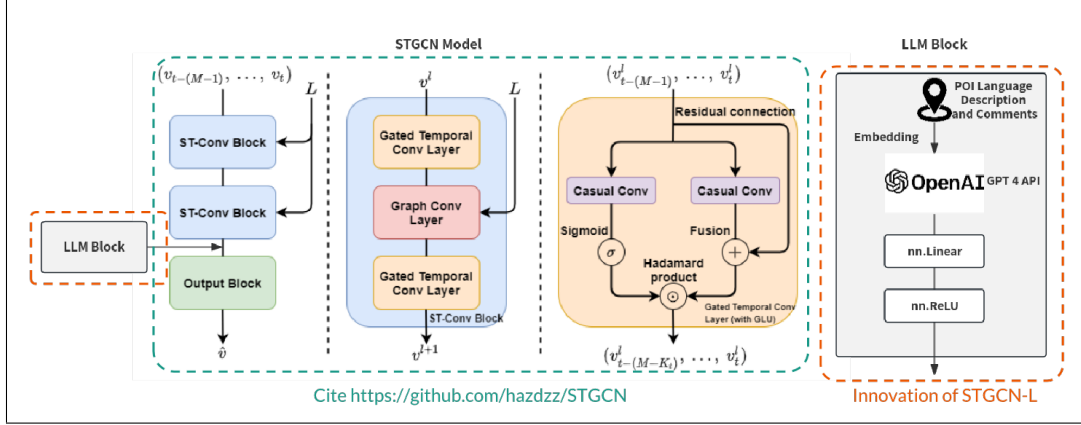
STGCN Model

LLM Block

$(v_{t-(M-1)}, \ldots, v_t)$

$L$

ST-Conv Block

ST-Conv Block

LLM Block

Output Block

$\hat{v}$

$v^l$

$L$

Gated Temporal Conv Layer

Graph Conv Layer

Gated Temporal Conv Layer

ST-Conv Block

$v^{l+1}$

$(v^l_{t-(M-1)}, \ldots, v^l_t)$

Residual connection

Casual Conv

Casual Conv

Sigmoid

$\sigma$

Fusion

$+$

Hadamard product

$\odot$

Gated Temporal Conv Layer (with GLU)

$(v^l_{t-(M-K_t)}, \ldots, v^l_t)$

POI Language Description and Comments

Embedding

OpenAI GPT 4 API

nn.Linear

nn.ReLU

Cite https://github.com/hazdzz/STGCN

Innovation of STGCN-L